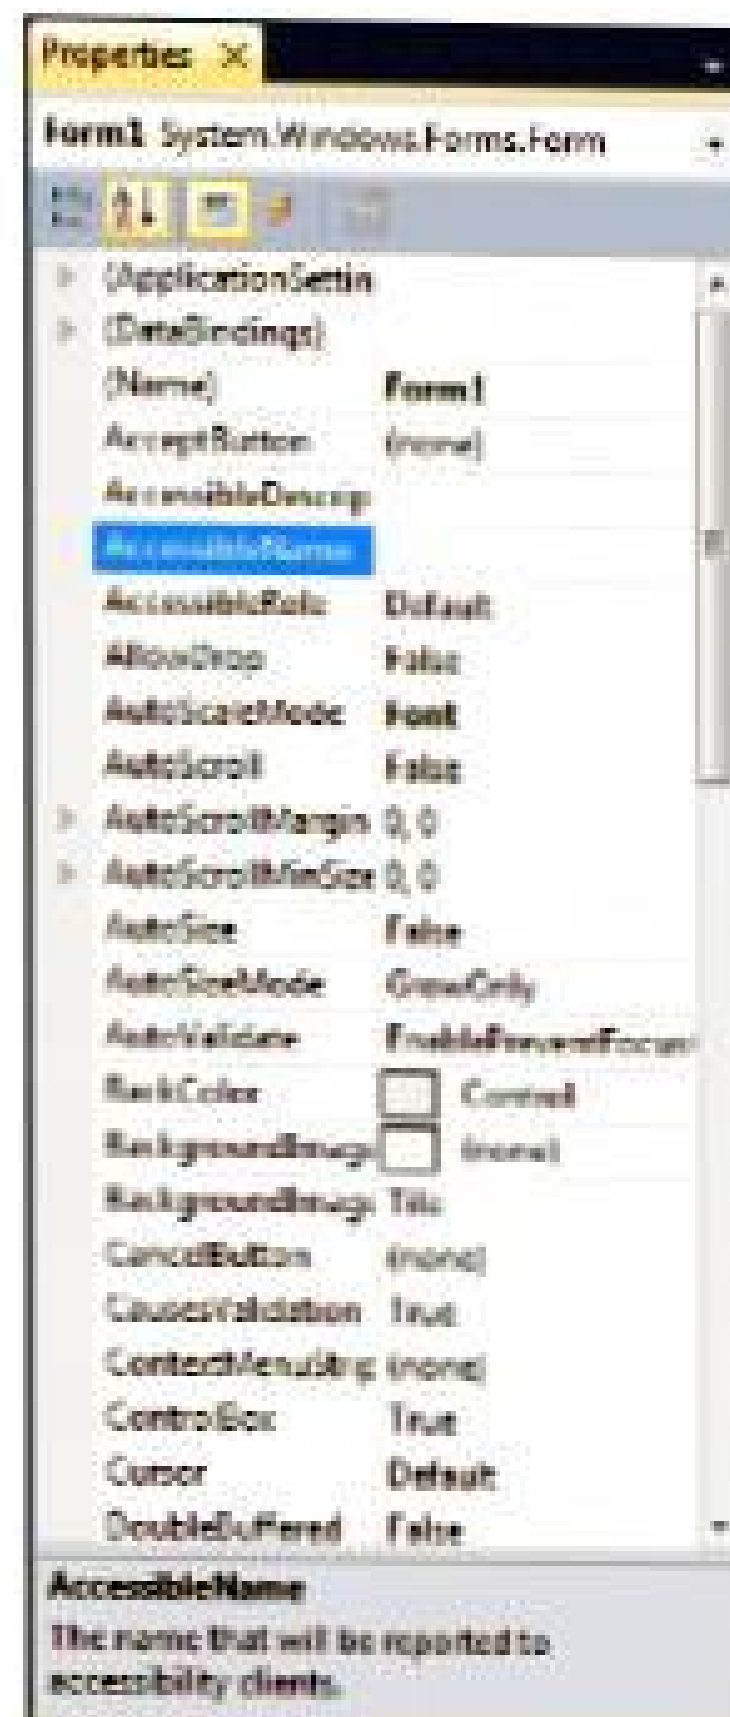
Properties ×

Form1 System.Windows.Forms.Form

(ApplicationSettin
(DataBindings)
(Name) Form1
AcceptButton (none)
AccessibleDescrip
AccessibleName
AccessibleRole Default
AllowDrop False
AutoScaleMode Font
AutoScroll False
AutoScrollMargin 0, 0
AutoScrollMinSize 0, 0
AutoSize False
AutoSizeMode GrowOnly
AutoValidate EnablePreventFocus
BackColor Control
BackgroundImage (none)
BackgroundImag Tile
CancelButton (none)
CausesValidation True
ContextMenuStrip (none)
ControlBox True
Cursor Default
DoubleBuffered False

AccessibleName
The name that will be reported to accessibility clients.